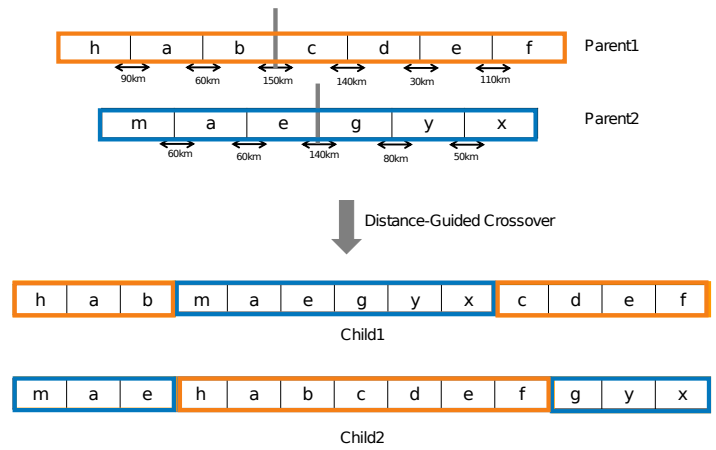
| h | a | b | c | d | e | f |
|---|---|---|---|---|---|---|

90km 60km 150km 140km 30km 110km

Parent1

| m | a | e | g | y | x |
|---|---|---|---|---|---|

60km 60km 140km 80km 50km

Parent2

Distance-Guided Crossover

| h | a | b | m | a | e | g | y | x | c | d | e | f |
|---|---|---|---|---|---|---|---|---|---|---|---|---|

Child1

| m | a | e | h | a | b | c | d | e | f | g | y | x |
|---|---|---|---|---|---|---|---|---|---|---|---|---|

Child2